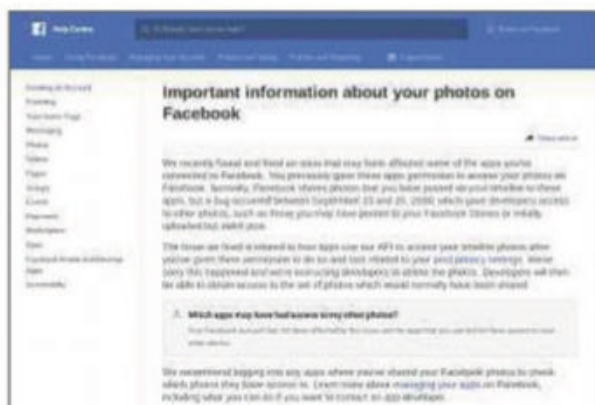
Help Centre

Important information about your photos on Facebook

We recently found and fixed an issue that may have affected some of the apps you've connected to Facebook. You previously gave these apps permission to access your photos on Facebook. Normally, Facebook shares photos that you have posted on your timeline to these apps, but a bug occurred between September 13 and 25, 2018, which gave developers access to other photos, such as those you may have posted to your Facebook Stories or initially uploaded but didn't post.

The issue we fixed is related to how apps use our API to access your timeline photos after you've given them permission to do so and isn't related to your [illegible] settings. We're sorry this happened and we're instructing developers to delete the photos. Developers will then be able to obtain access to the set of photos which would normally have been shared.

Which apps may have had access to my other photos?

We recommend logging into any apps where you've shared your Facebook photos to check which photos they have access to. Learn more about managing your apps on Facebook, including what you can do if you want to contact an app developer.